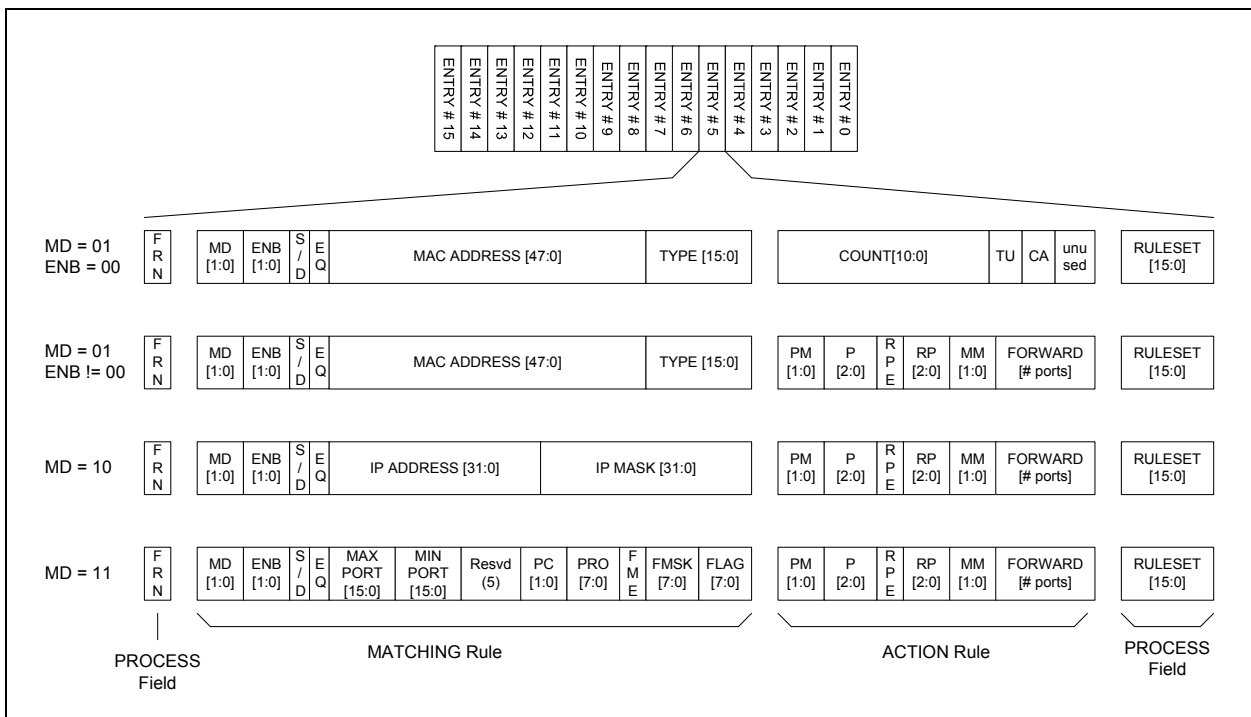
ENTRY # 15 ENTRY # 14 ENTRY # 13 ENTRY # 12 ENTRY # 11 ENTRY # 10 ENTRY # 9 ENTRY # 8 ENTRY # 7 ENTRY # 6 ENTRY # 5 ENTRY # 4 ENTRY # 3 ENTRY # 2 ENTRY # 1 ENTRY # 0

MD = 01
ENB = 00

F R N | MD [1:0] | ENB [1:0] | S / D | E Q | MAC ADDRESS [47:0] | TYPE [15:0] | COUNT[10:0] | TU | CA | unu sed | RULESET [15:0]

MD = 01
ENB != 00

F R N | MD [1:0] | ENB [1:0] | S / D | E Q | MAC ADDRESS [47:0] | TYPE [15:0] | PM [1:0] | P [2:0] | R P E | RP [2:0] | MM [1:0] | FORWARD [# ports] | RULESET [15:0]

MD = 10

F R N | MD [1:0] | ENB [1:0] | S / D | E Q | IP ADDRESS [31:0] | IP MASK [31:0] | PM [1:0] | P [2:0] | R P E | RP [2:0] | MM [1:0] | FORWARD [# ports] | RULESET [15:0]

MD = 11

F R N | MD [1:0] | ENB [1:0] | S / D | E Q | MAX PORT [15:0] | MIN PORT [15:0] | Resvd (5) | PC [1:0] | PRO [7:0] | F M E | FMSK [7:0] | FLAG [7:0] | PM [1:0] | P [2:0] | R P E | RP [2:0] | MM [1:0] | FORWARD [# ports] | RULESET [15:0]

PROCESS Field

MATCHING Rule

ACTION Rule

PROCESS Field